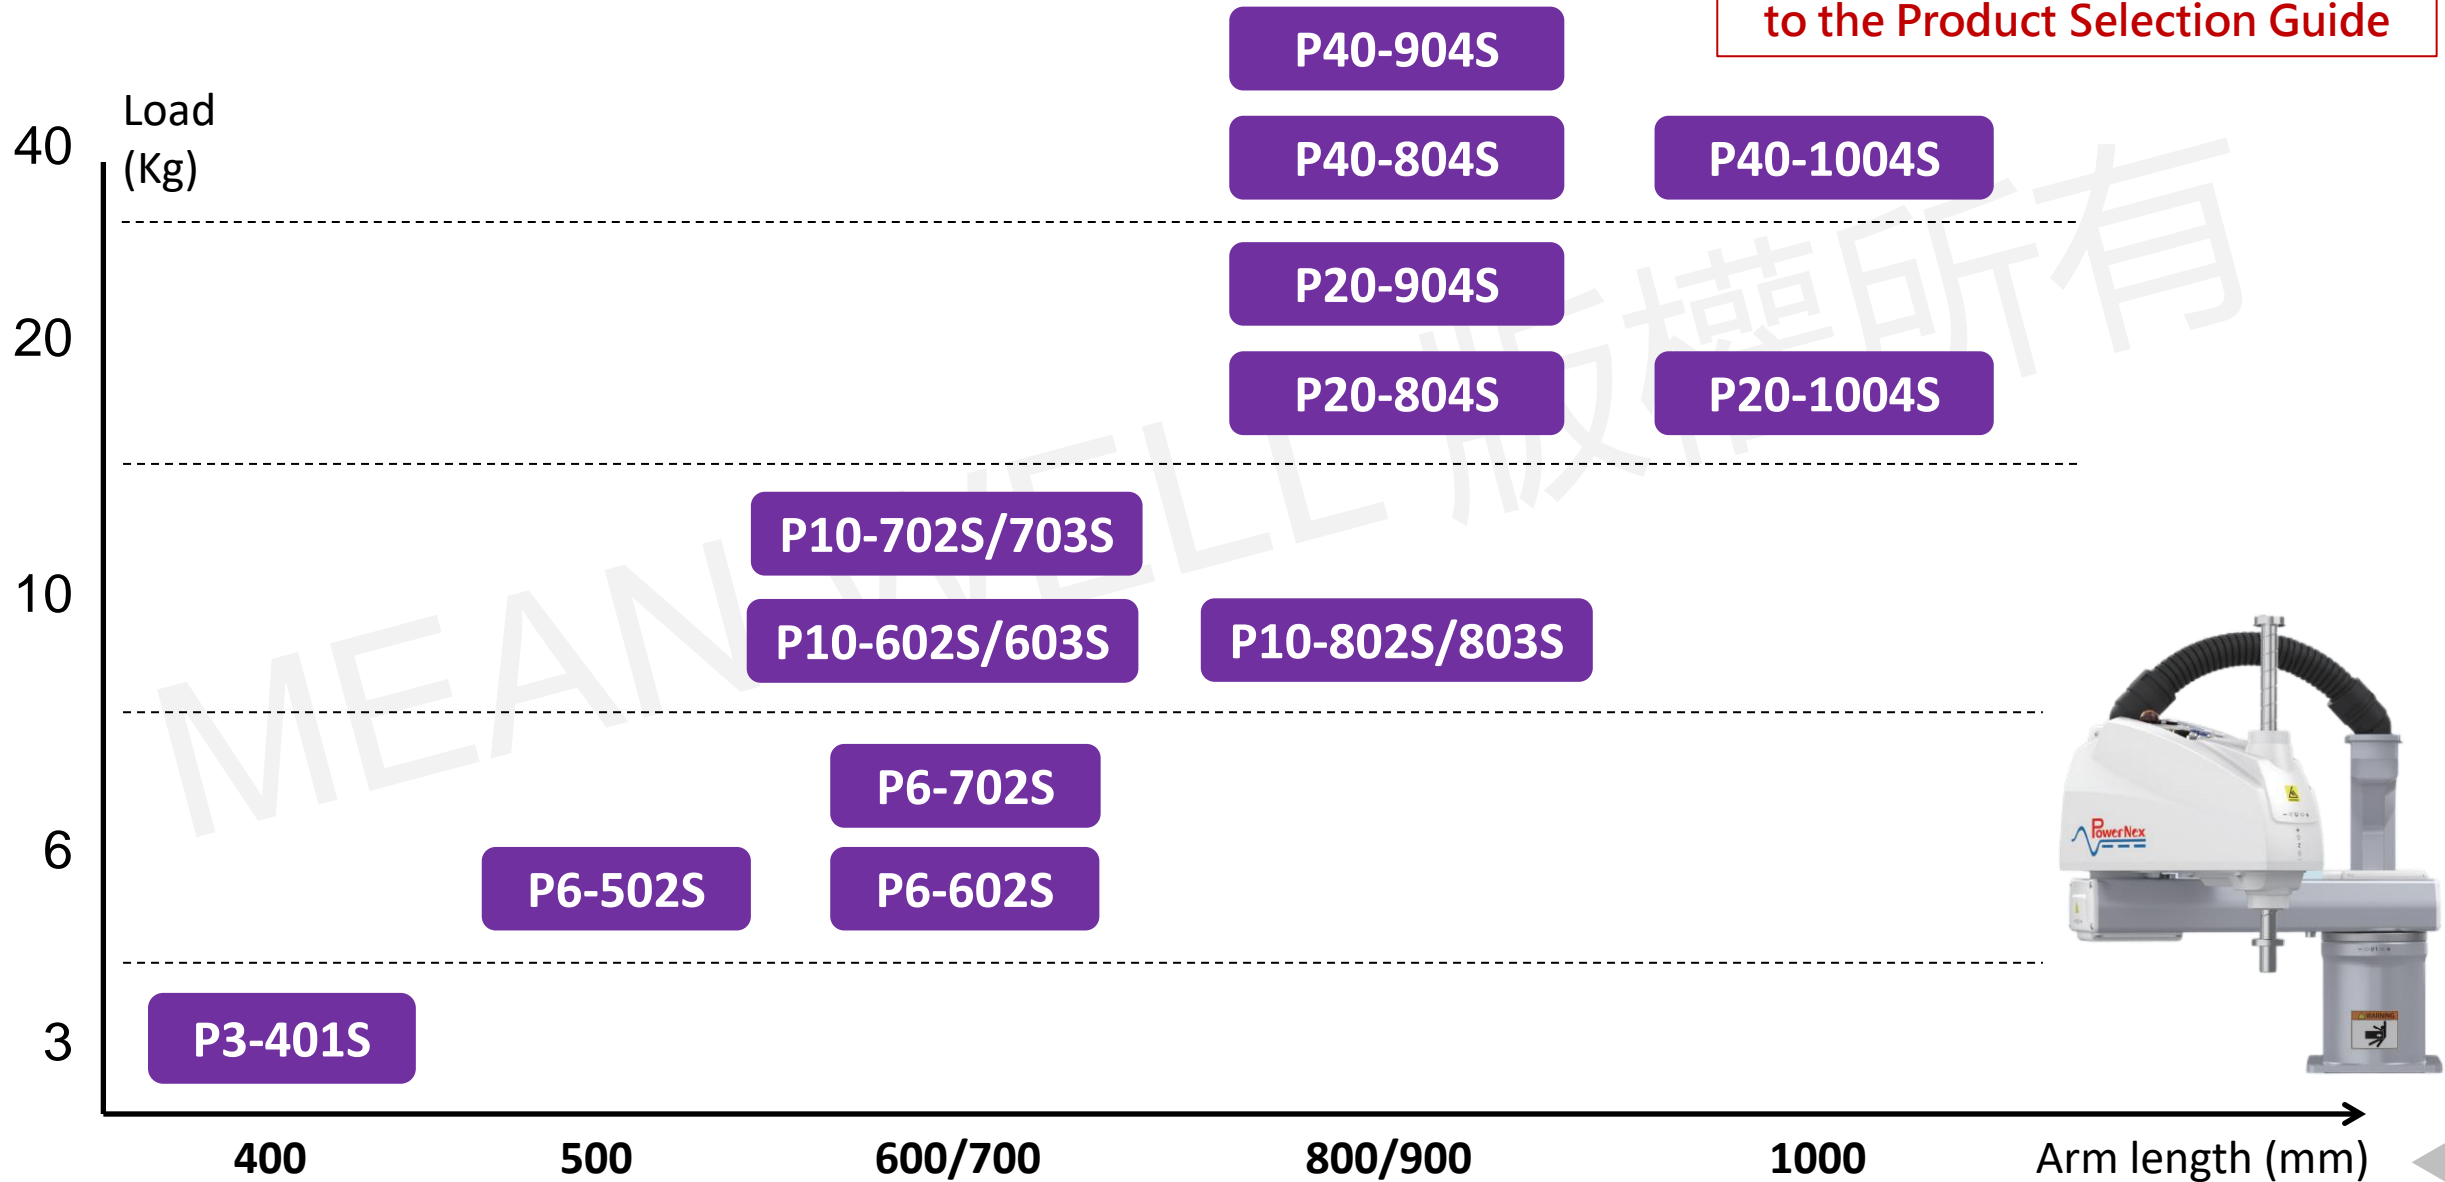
to the Product Selection Guide

Load (Kg)

40

20

10

6

3

P40-904S

P40-804S

P40-1004S

P20-904S

P20-804S

P20-1004S

P10-702S/703S

P10-602S/603S

P10-802S/803S

P6-702S

P6-502S

P6-602S

P3-401S

PowerNex

400

500

600/700

800/900

1000

Arm length (mm)

MEAN WELL 版權所有